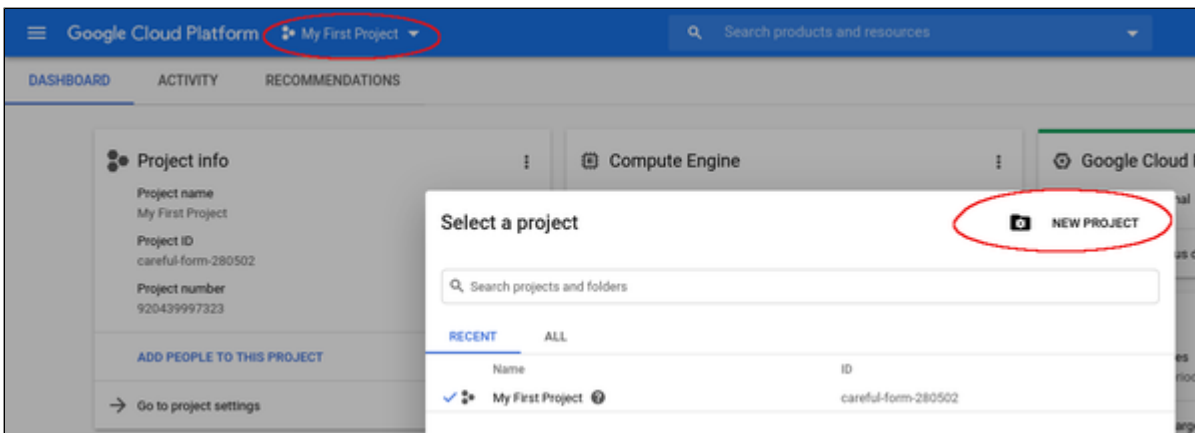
Google Cloud Platform My First Project

Search products and resources

DASHBOARD ACTIVITY RECOMMENDATIONS

Project info

Project name
My First Project

Project ID
careful-form-280502

Project number
920439997323

ADD PEOPLE TO THIS PROJECT

Go to project settings

Compute Engine

Google Cloud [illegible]

Select a project

NEW PROJECT

Search projects and folders

RECENT ALL

| Name | ID |
|---|---|
| My First Project | careful-form-280502 |